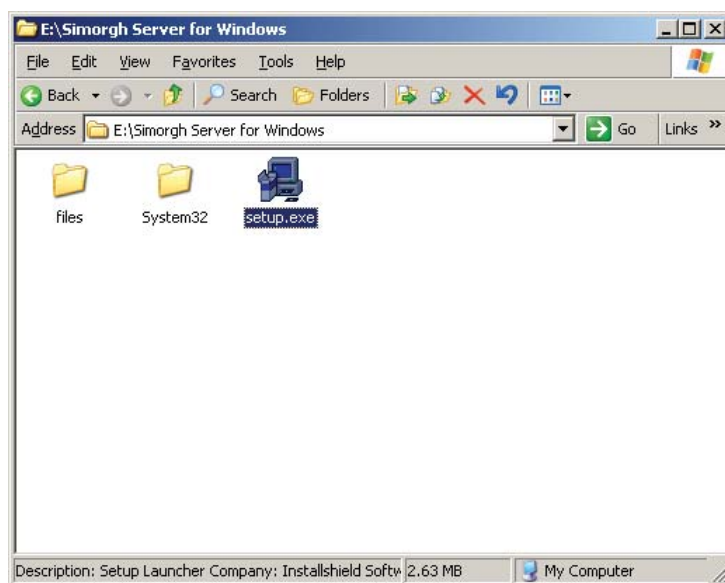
E:\Simorgh Server for Windows

File Edit View Favorites Tools Help

Back Search Folders

Address E:\Simorgh Server for Windows Go Links »

files System32 setup.exe

Description: Setup Launcher Company: Installshield Softw 2.63 MB My Computer